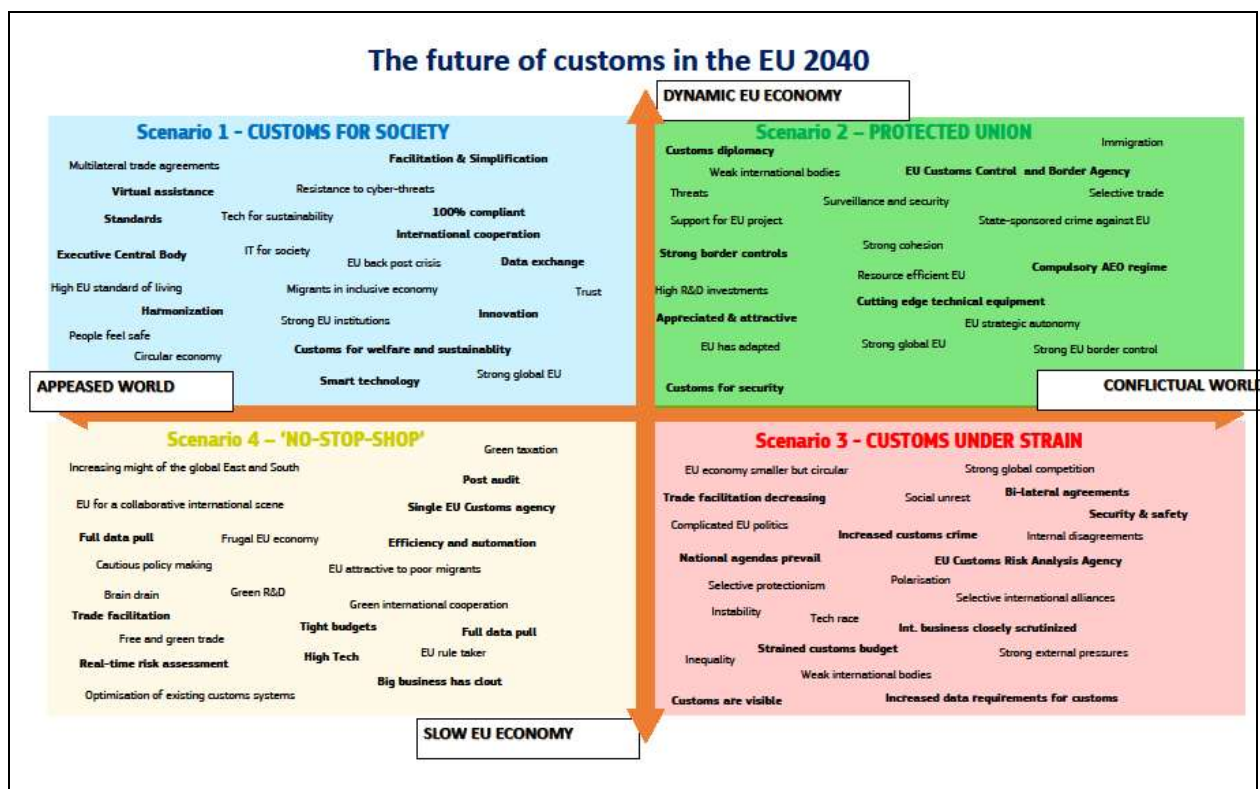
The future of customs in the EU 2040

DYNAMIC EU ECONOMY

Scenario 1 - CUSTOMS FOR SOCIETY

Multilateral trade agreements
Facilitation & Simplification
Virtual assistance
Resistance to cyber-threats
Standards
Tech for sustainability
100% compliant
International cooperation
Executive Central Body
IT for society
EU back post crisis
Data exchange
High EU standard of living
Migrants in inclusive economy
Trust
Harmonization
Strong EU institutions
Innovation
People feel safe
Circular economy
Customs for welfare and sustainablity
Smart technology
Strong global EU

Scenario 2 – PROTECTED UNION

Immigration
Customs diplomacy
Weak international bodies
EU Customs Control and Border Agency
Threats
Selective trade
Surveillance and security
Support for EU project
State-sponsored crime against EU
Strong cohesion
Strong border controls
Resource efficient EU
Compulsory AEO regime
High R&D investments
Cutting edge technical equipment
Appreciated & attractive
EU strategic autonomy
EU has adapted
Strong global EU
Strong EU border control
Customs for security

APPEASED WORLD

CONFLICTUAL WORLD

Scenario 4 – 'NO-STOP-SHOP'

Green taxation
Increasing might of the global East and South
Post audit
EU for a collaborative international scene
Single EU Customs agency
Full data pull
Frugal EU economy
Efficiency and automation
Cautious policy making
EU attractive to poor migrants
Brain drain
Green R&D
Trade facilitation
Green international cooperation
Tight budgets
Full data pull
Free and green trade
EU rule taker
Real-time risk assessment
High Tech
Big business has clout
Optimisation of existing customs systems

Scenario 3 - CUSTOMS UNDER STRAIN

EU economy smaller but circular
Strong global competition
Trade facilitation decreasing
Social unrest
Bi-lateral agreements
Security & safety
Complicated EU politics
Increased customs crime
Internal disagreements
National agendas prevail
EU Customs Risk Analysis Agency
Selective protectionism
Polarisation
Selective international alliances
Instability
Tech race
Int. business closely scrutinized
Strained customs budget
Inequality
Strong external pressures
Weak international bodies
Customs are visible
Increased data requirements for customs

SLOW EU ECONOMY